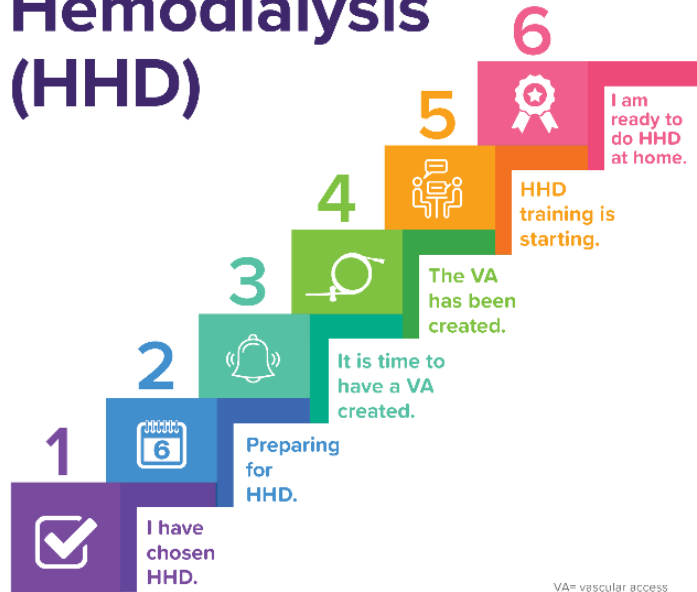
Hemodialysis (HHD)

6
I am ready to do HHD at home.

5
HHD training is starting.

4
The VA has been created.

3
It is time to have a VA created.

2
6
Preparing for HHD.

1
I have chosen HHD.

VA= vascular access